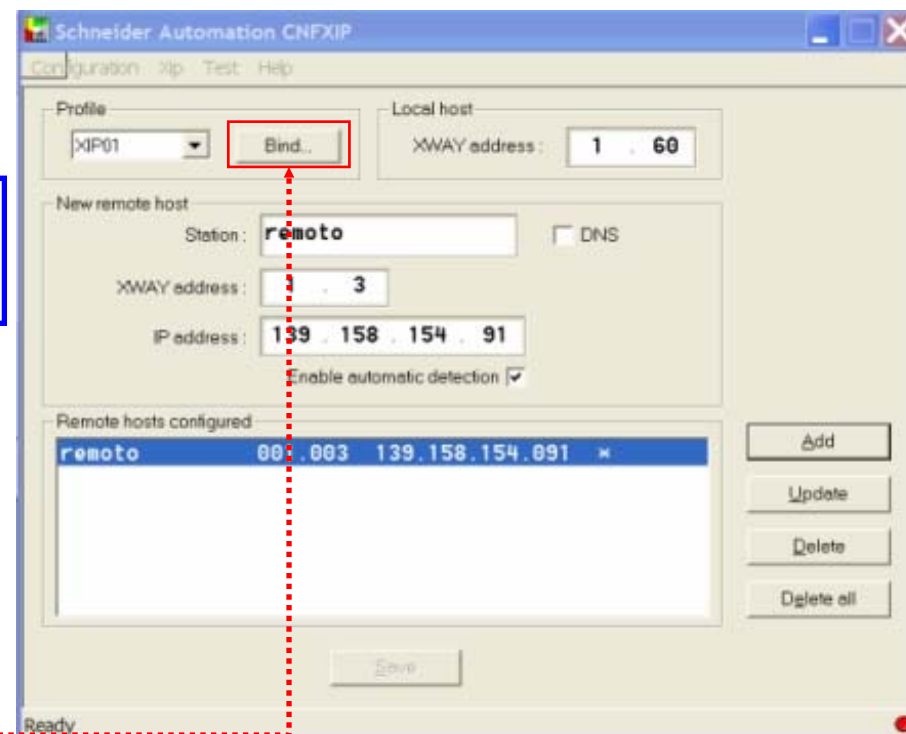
Schneider Automation CNFXIP

Configuration Xip Test Help

Profile
XIP01
Bind...

Local host
XWAY address : 1 . 60

New remote host
Station : remoto
DNS
XWAY address : 1 . 3
IP address : 139 . 158 . 154 . 91
Enable automatic detection

Remote hosts configured
remoto 001.003 139.158.154.091 ×

Add
Update
Delete
Delete all

Save

Ready